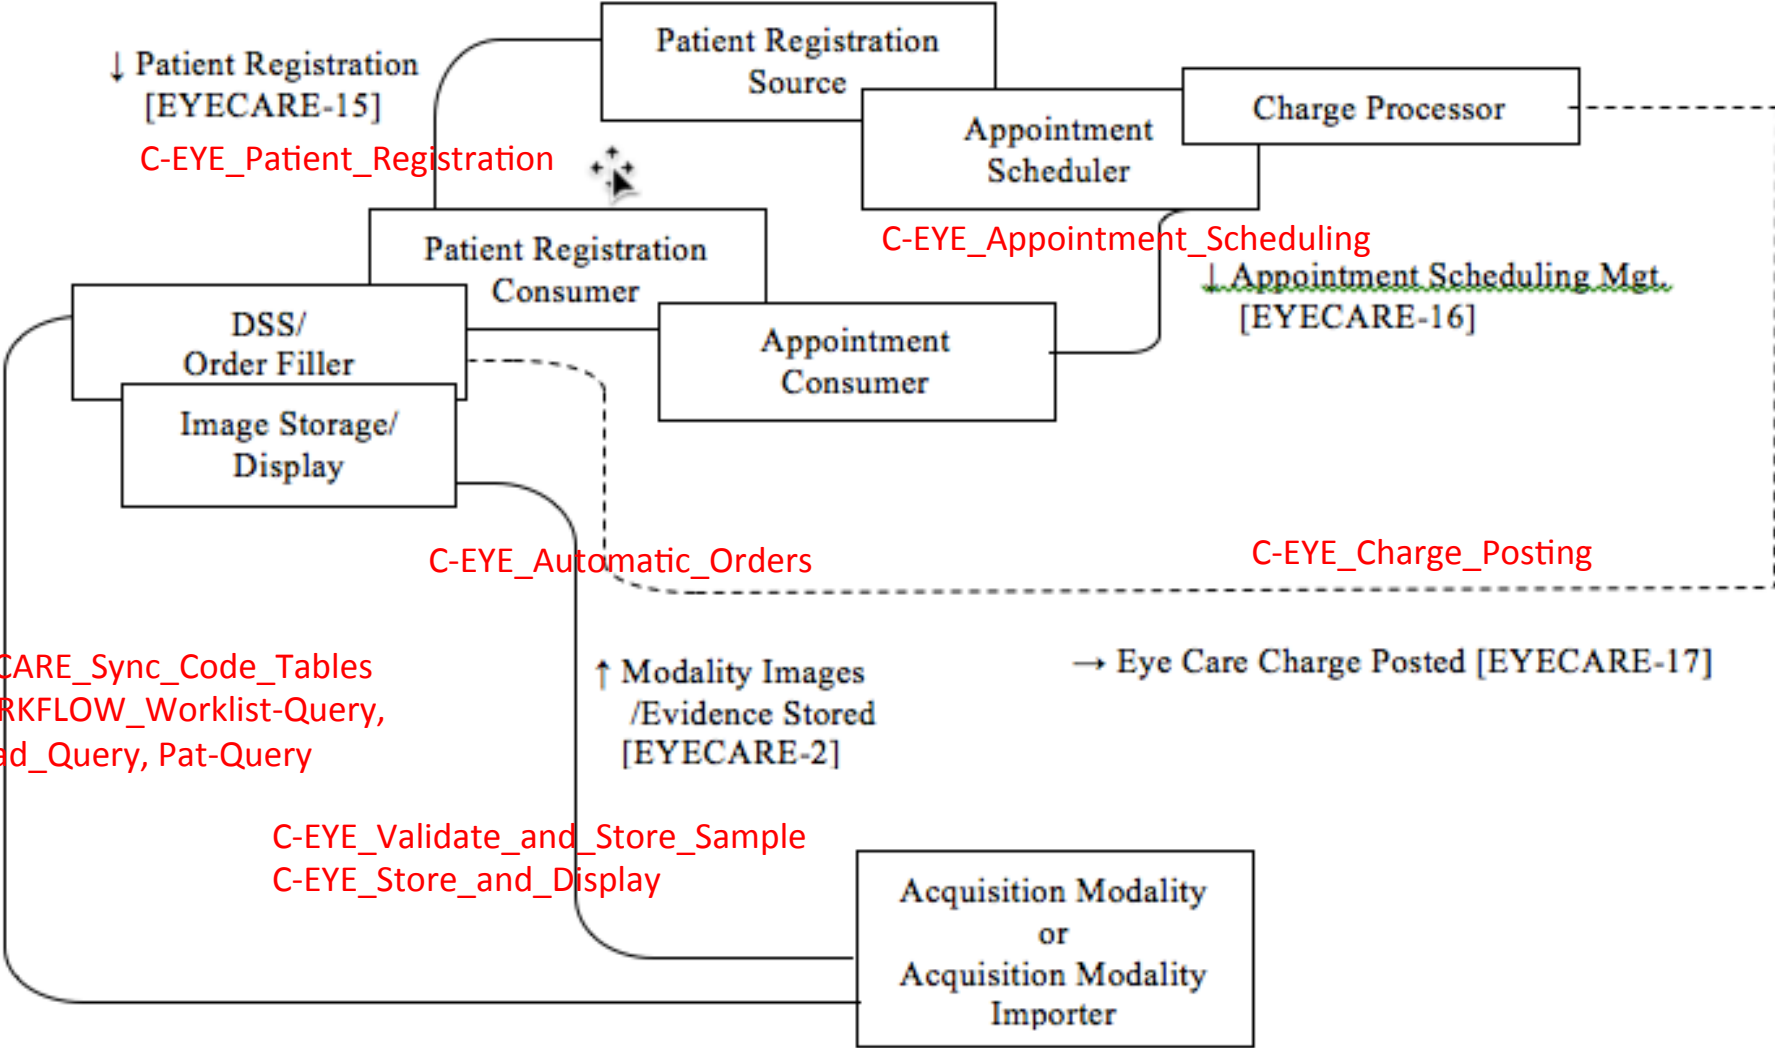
↓ Patient Registration [EYECARE-15]

C-EYE_Patient_Registration

Patient Registration Source

Appointment Scheduler

Charge Processor

Patient Registration Consumer

C-EYE_Appointment_Scheduling

↓ Appointment Scheduling Mgt. [EYECARE-16]

DSS/ Order Filler

Appointment Consumer

Image Storage/ Display

C-EYE_Automatic_Orders

C-EYE_Charge_Posting

CARE_Sync_Code_Tables
RKFLOW_Worklist-Query,
d_Query, Pat-Query

↑ Modality Images /Evidence Stored [EYECARE-2]

→ Eye Care Charge Posted [EYECARE-17]

C-EYE_Validate_and_Store_Sample
C-EYE_Store_and_Display

Acquisition Modality or Acquisition Modality Importer